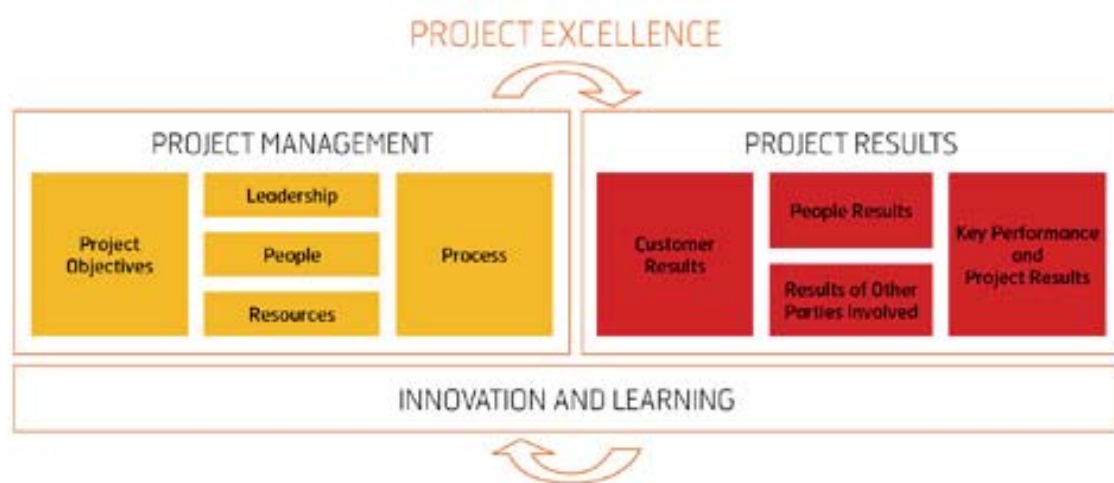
PROJECT EXCELLENCE

PROJECT MANAGEMENT

Project Objectives

Leadership

People

Resources

Process

PROJECT RESULTS

Customer Results

People Results

Results of Other Parties Involved

Key Performance and Project Results

INNOVATION AND LEARNING